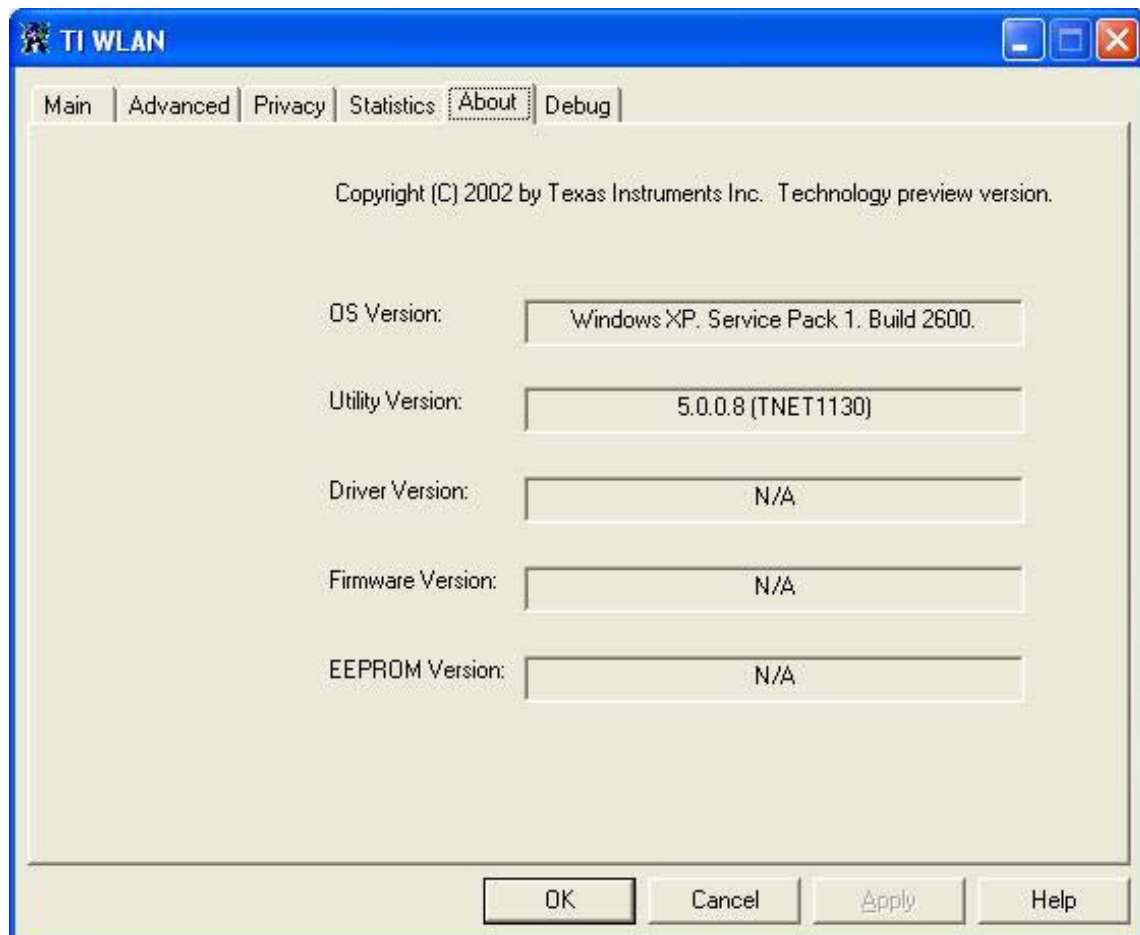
TI WLAN

Main | Advanced | Privacy | Statistics | About | Debug

Copyright (C) 2002 by Texas Instruments Inc. Technology preview version.

OS Version: Windows XP. Service Pack 1. Build 2600.

Utility Version: 5.0.0.8 (TNET1130)

Driver Version: N/A

Firmware Version: N/A

EEPROM Version: N/A

OK Cancel Apply Help